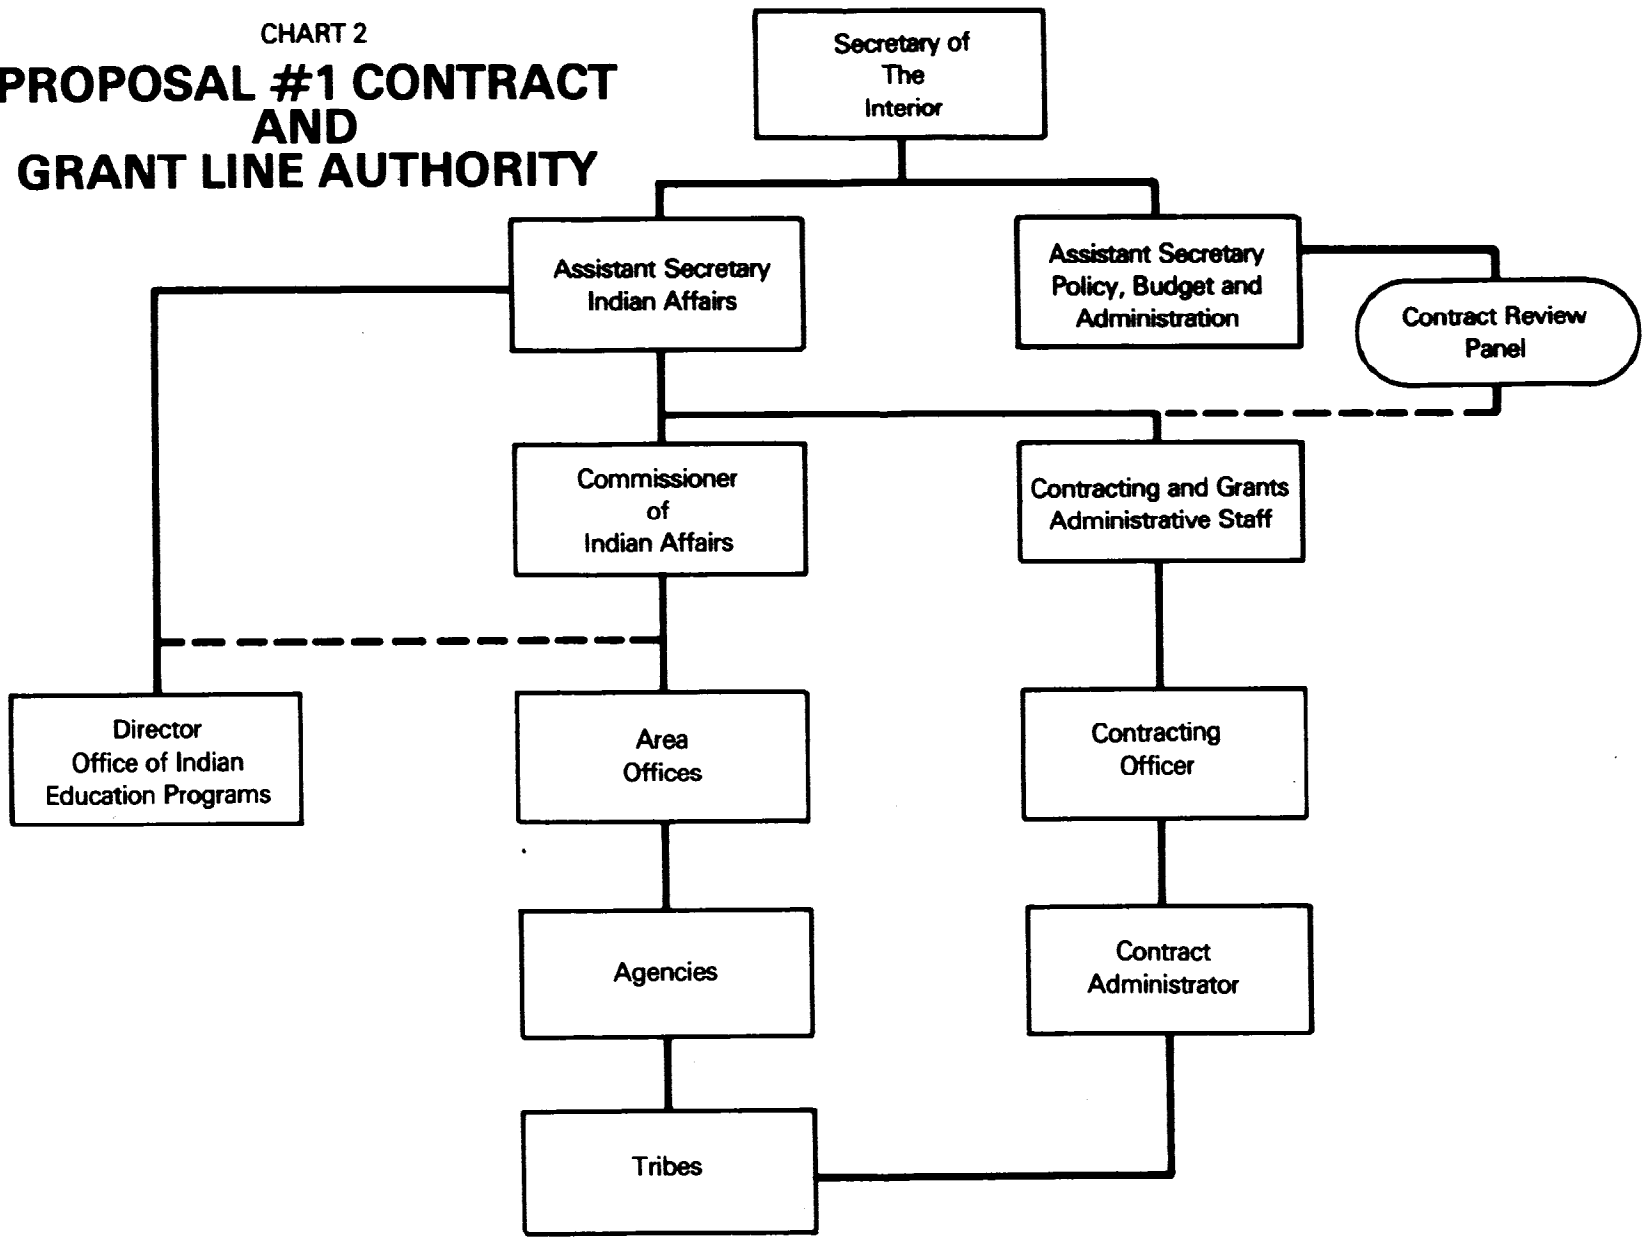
CHART 2

PROPOSAL #1 CONTRACT AND GRANT LINE AUTHORITY

Secretary of The Interior

Assistant Secretary Indian Affairs

Assistant Secretary Policy, Budget and Administration

Contract Review Panel

Commissioner of Indian Affairs

Contracting and Grants Administrative Staff

Director Office of Indian Education Programs

Area Offices

Contracting Officer

Agencies

Contract Administrator

Tribes